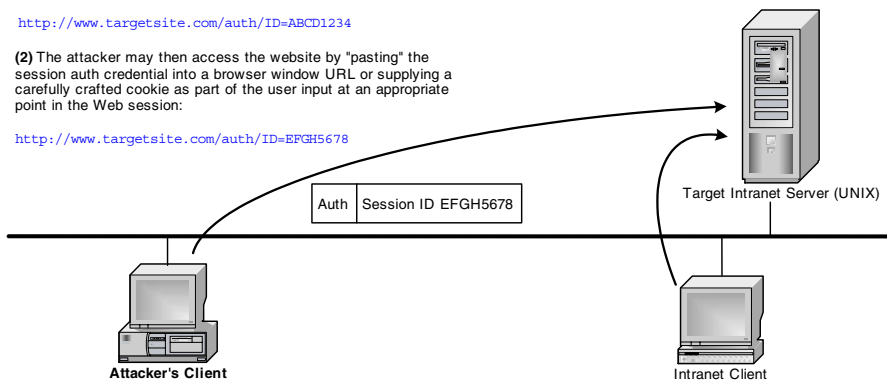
http://www.targetsite.com/auth/ID=ABCD1234

**(2)** The attacker may then access the website by "pasting" the session auth credential into a browser window URL or supplying a carefully crafted cookie as part of the user input at an appropriate point in the Web session:

http://www.targetsite.com/auth/ID=EFGH5678

| Auth | Session ID EFGH5678 |
|---|---|

Target Intranet Server (UNIX)

Attacker's Client

Intranet Client